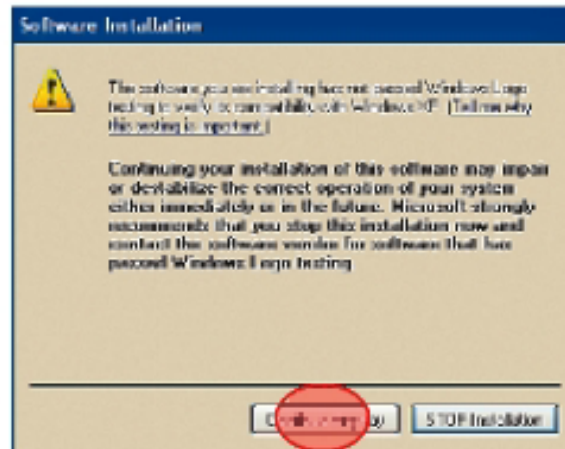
Software Installation

The software you are installing has not passed Windows Logo testing to verify its compatibility with Windows XP. (Tell me why this testing is important.)

Continuing your installation of this software may impair or destabilize the correct operation of your system either immediately or in the future. Microsoft strongly recommends that you stop this installation now and contact the software vendor for software that has passed Windows Logo testing.

Continue Anyway

STOP Installation